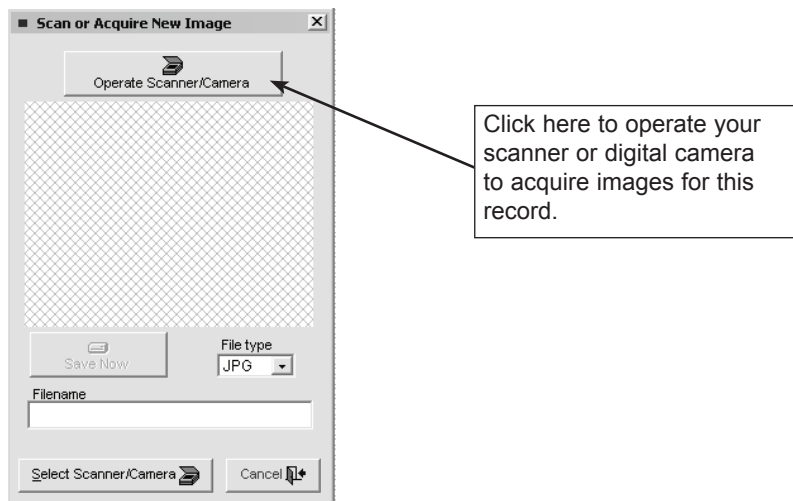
Scan or Acquire New Image

Operate Scanner/Camera

Click here to operate your scanner or digital camera to acquire images for this record.

Save Now

File type

JPG

Filename

Select Scanner/Camera

Cancel